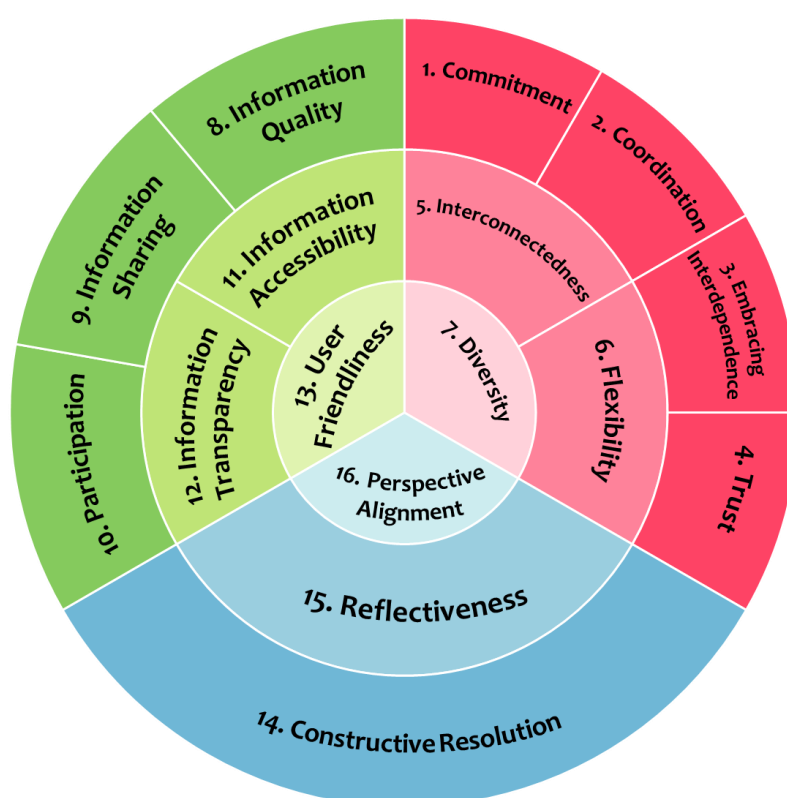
1. Commitment

2. Coordination

3. Embracing Interdependence

4. Trust

5. Interconnectedness

6. Flexibility

7. Diversity

8. Information Quality

9. Information Sharing

10. Participation

11. Information Accessibility

12. Information Transparency

13. User Friendliness

14. Constructive Resolution

15. Reflectiveness

16. Perspective Alignment